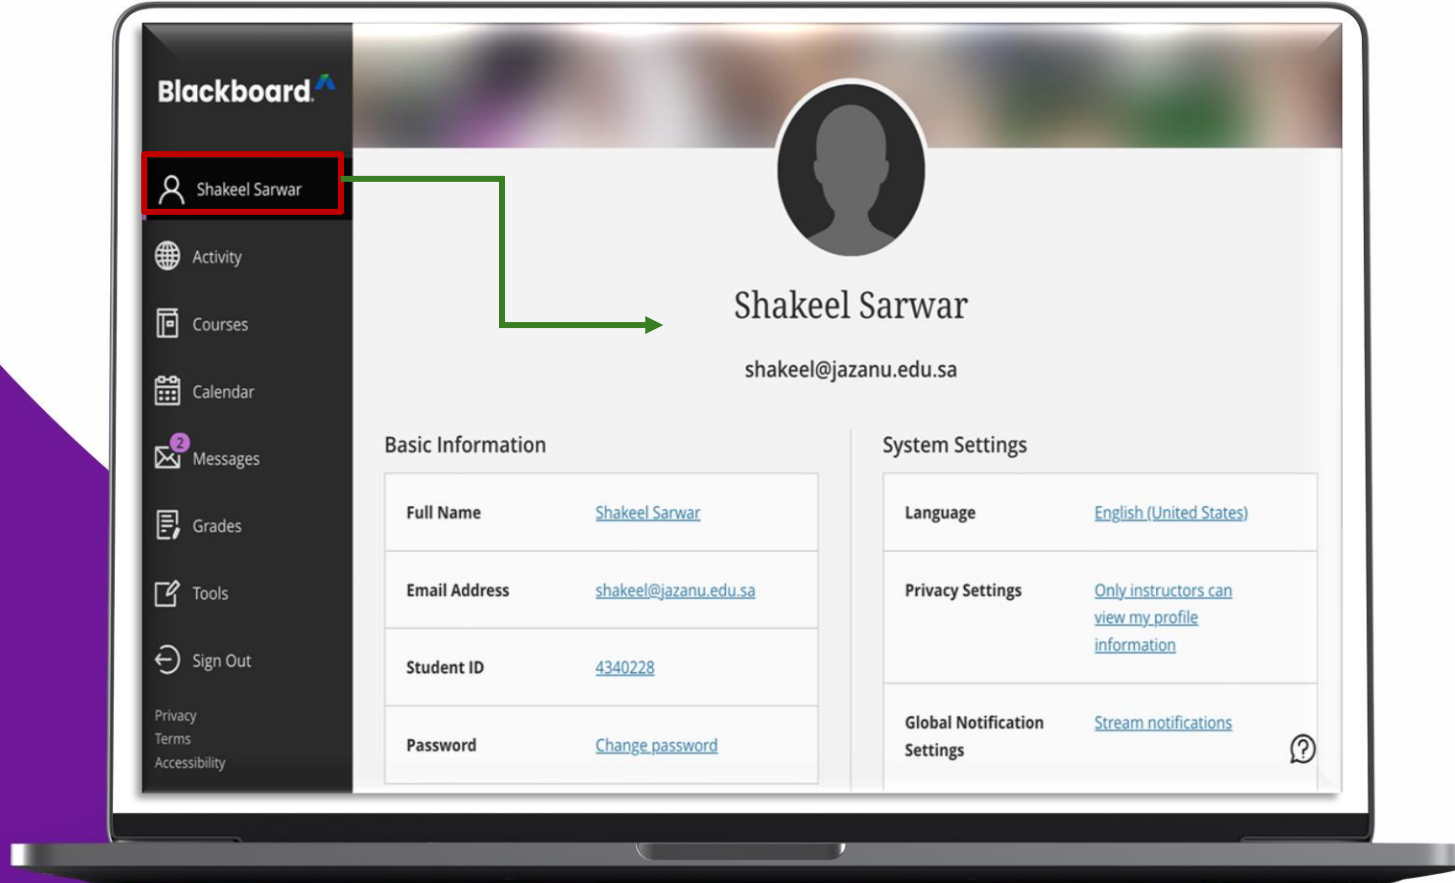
Blackboard

Shakeel Sarwar

Activity

Courses

Calendar

2 Messages

Grades

Tools

Sign Out

Privacy
Terms
Accessibility

Shakeel Sarwar

shakeel@jazanu.edu.sa

Basic Information

| Full Name | Shakeel Sarwar |
|---|---|
| Email Address | shakeel@jazanu.edu.sa |
| Student ID | 4340228 |
| Password | Change password |

System Settings

| Language | English (United States) |
|---|---|
| Privacy Settings | Only instructors can view my profile information |
| Global Notification Settings | Stream notifications |